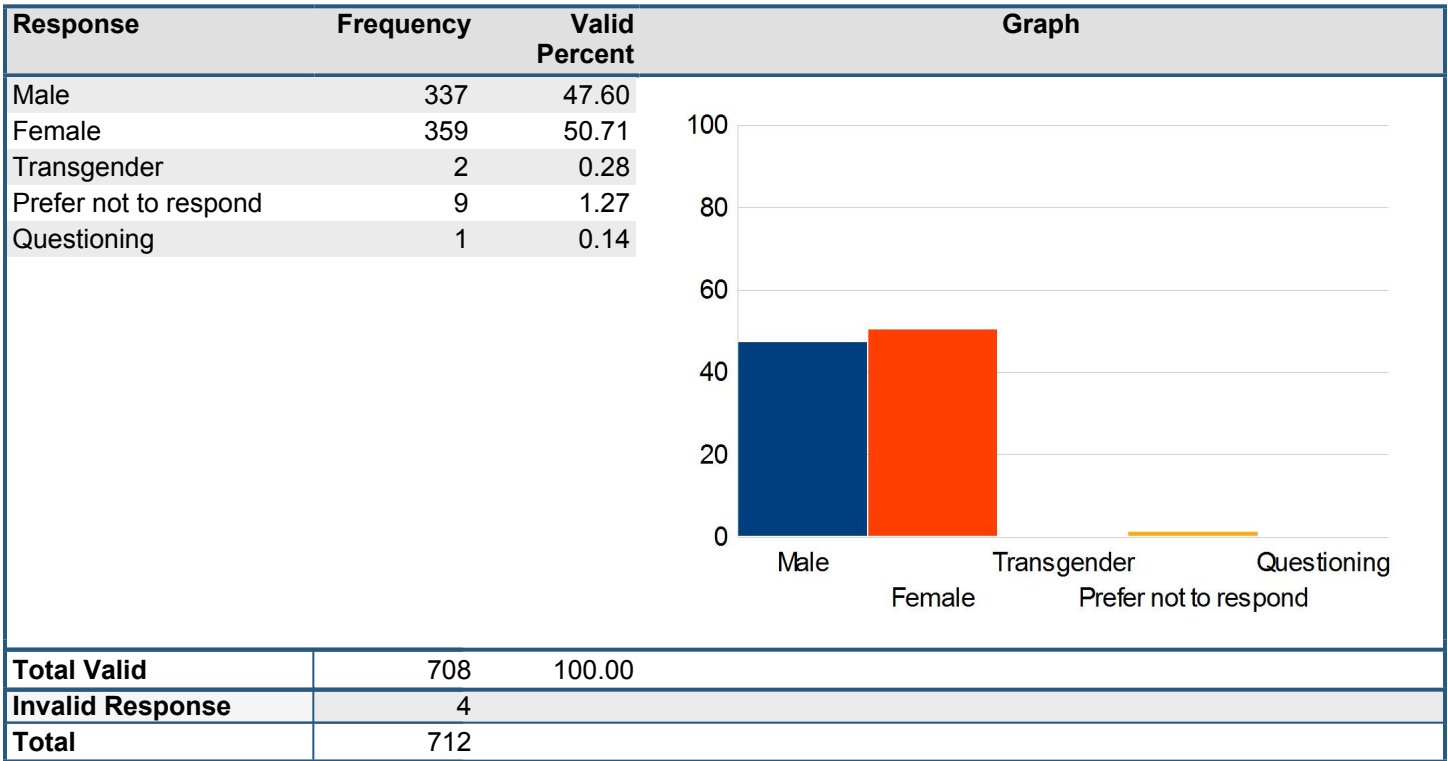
| Response | Frequency | Valid Percent | Graph |
|---|---|---|---|
| Male | 337 | 47.60 | |
| Female | 359 | 50.71 | |
| Transgender | 2 | 0.28 | |
| Prefer not to respond | 9 | 1.27 | |
| Questioning | 1 | 0.14 | |

100
80
60
40
20
0
Male
Female
Transgender
Prefer not to respond
Questioning

| | | | |
|---|---|---|---|
| Total Valid | 708 | 100.00 | |
| Invalid Response | 4 | | |
| Total | 712 | | |